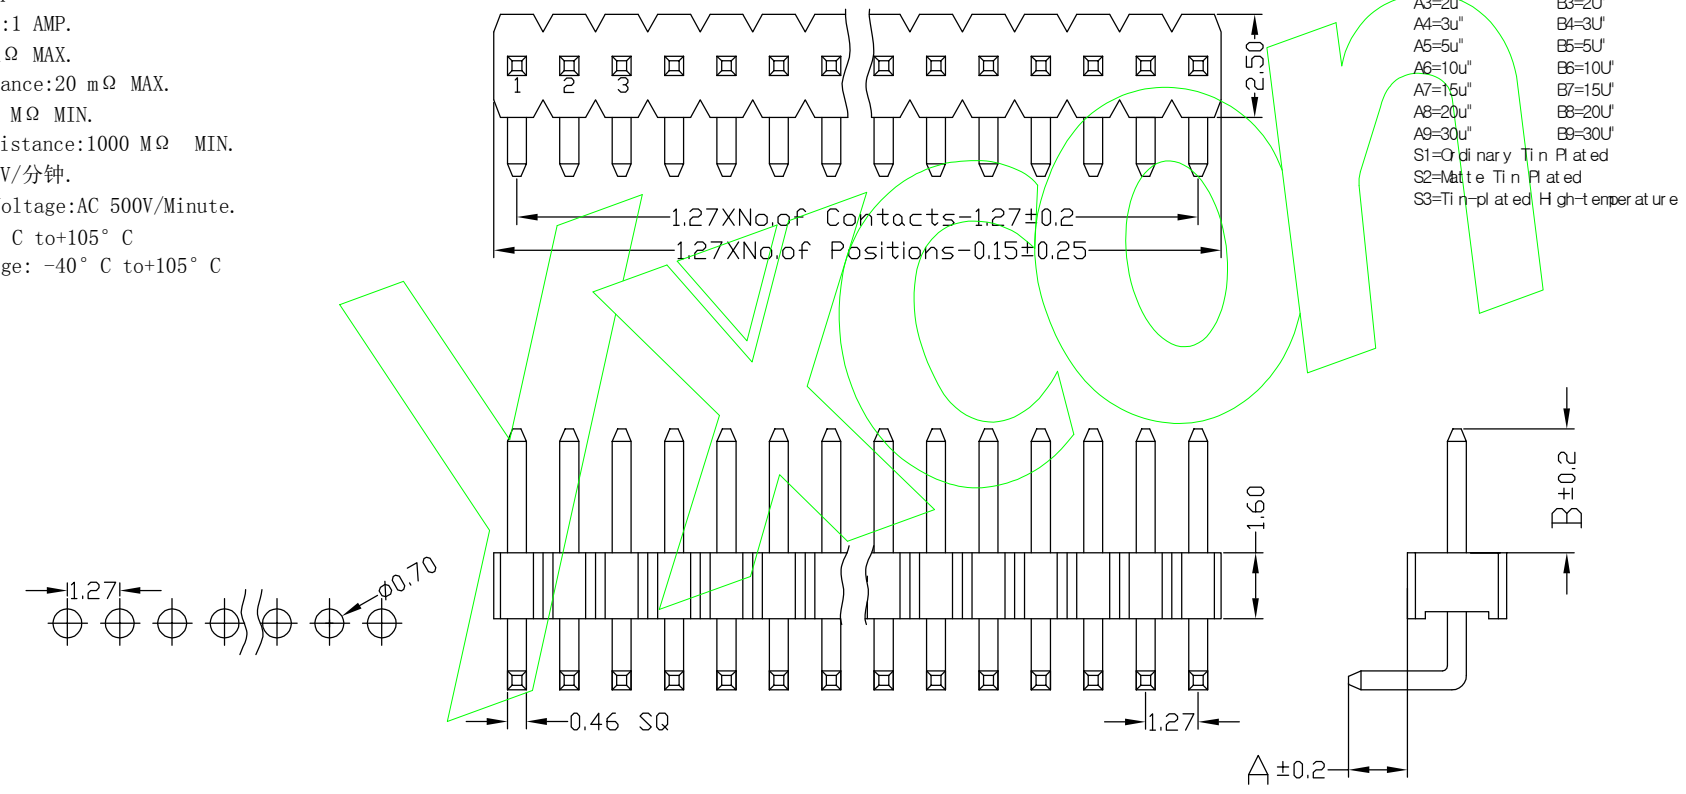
:1 AMP.
Ω MAX.
ance:20 mΩ MAX.
MΩ MIN.
istance:1000 MΩ MIN.
V/分钟.
oltage:AC 500V/Minute.
C to+105° C
ge: -40° C to+105° C

1
2
3
2.50
1.27XNo.of Contacts-1.27±0.2
1.27XNo.of Positions-0.15±0.25

A3=2u" B3=2U"
A4=3u" B4=3U"
A5=5u" B5=5U"
A6=10u" B6=10U"
A7=15u" B7=15U"
A8=20u" B8=20U"
A9=30u" B9=30U"
S1=Ordinary Tin Plated
S2=Matte Tin Plated
S3=Tin-plated High-temperature

1.60
B±0.2
1.27
$\phi$0.70
0.46 SQ
1.27
A±0.2